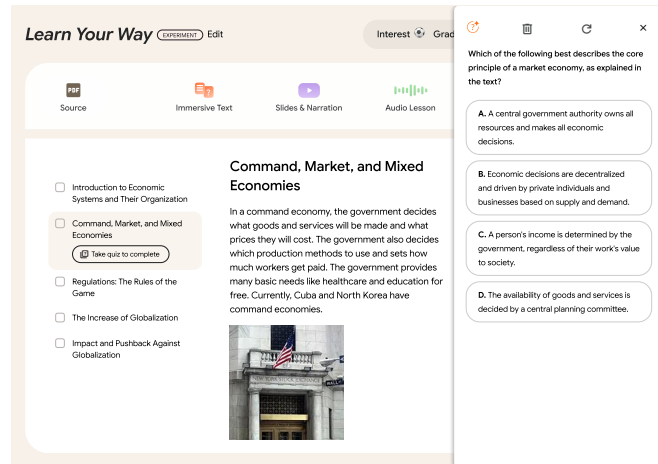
Learn Your Way EXPERIMENT Edit

Interest Grad

PDF
Source

Immersive Text

Slides & Narration

Audio Lesson

Introduction to Economic Systems and Their Organization

Command, Market, and Mixed Economies

Take quiz to complete

Regulations: The Rules of the Game

The Increase of Globalization

Impact and Pushback Against Globalization

Command, Market, and Mixed Economies

In a command economy, the government decides what goods and services will be made and what prices they will cost. The government also decides which production methods to use and sets how much workers get paid. The government provides many basic needs like healthcare and education for free. Currently, Cuba and North Korea have command economies.

WALL

Which of the following best describes the core principle of a market economy, as explained in the text?

A. A central government authority owns all resources and makes all economic decisions.

B. Economic decisions are decentralized and driven by private individuals and businesses based on supply and demand.

C. A person's income is determined by the government, regardless of their work's value to society.

D. The availability of goods and services is decided by a central planning committee.